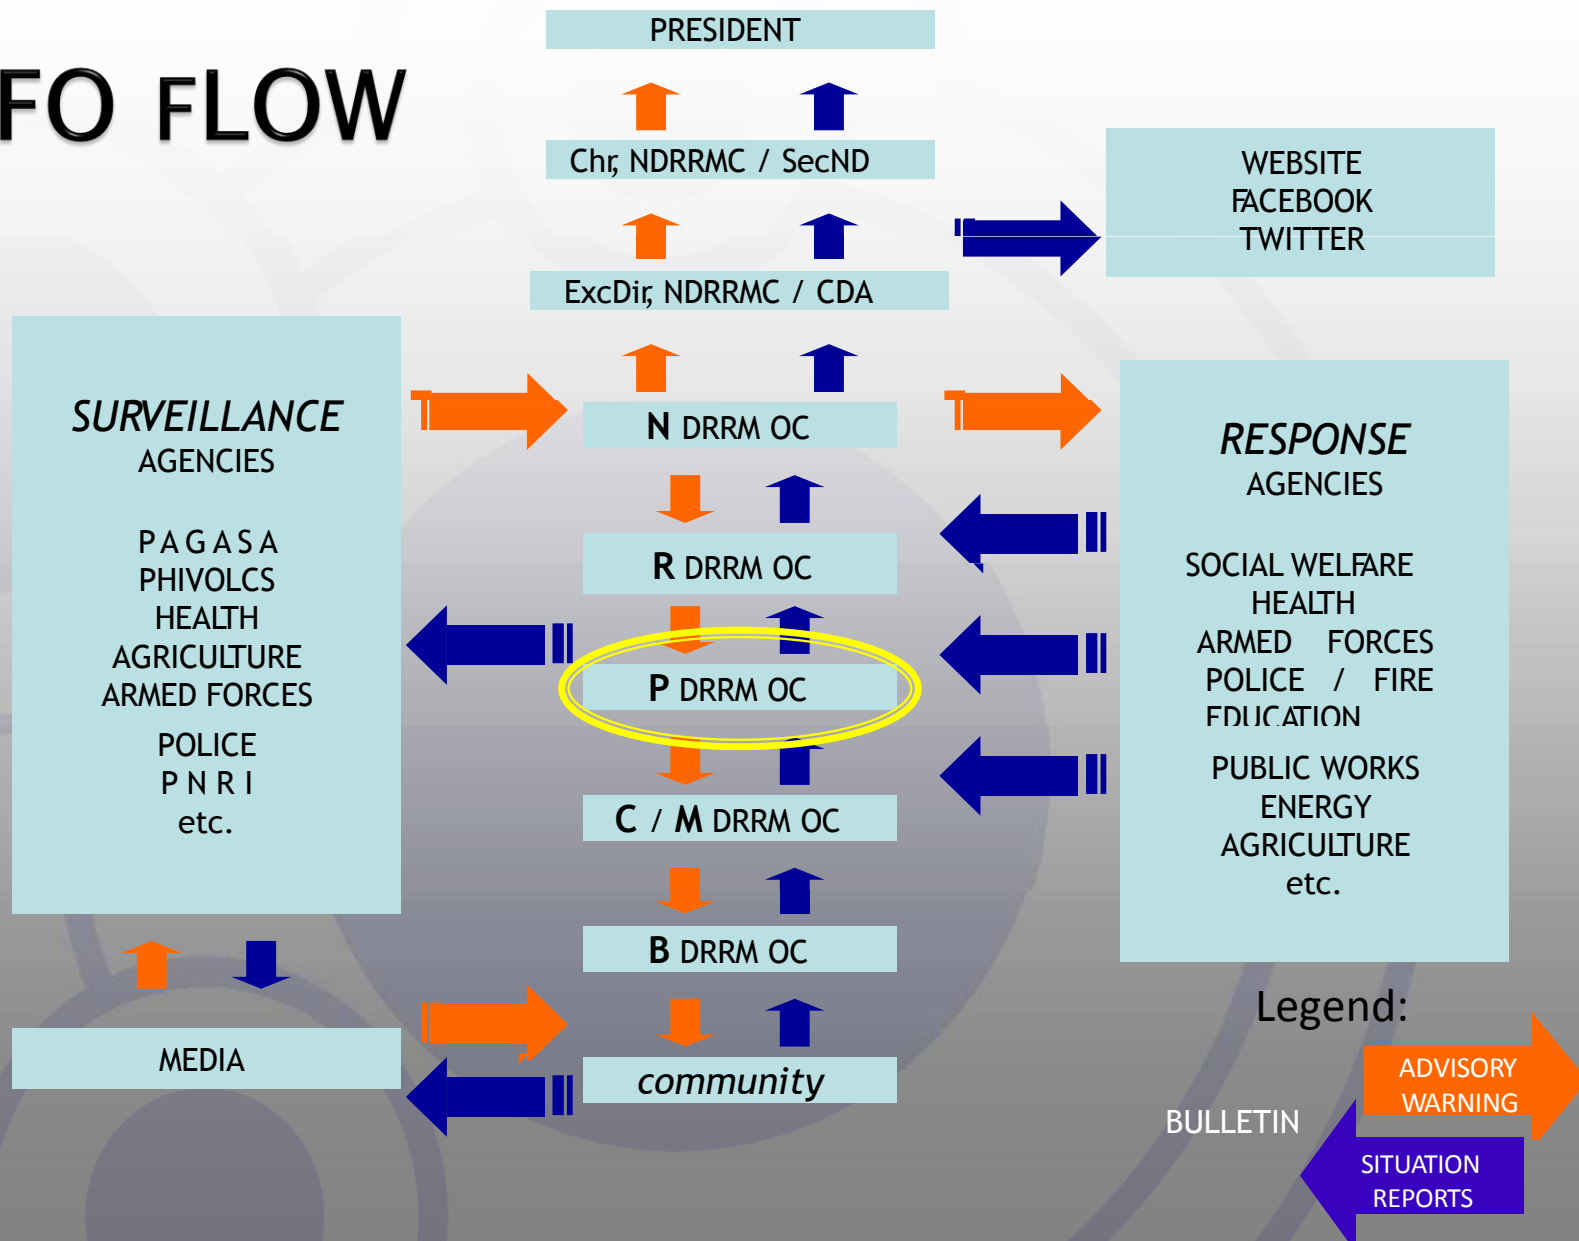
FO FLOW

PRESIDENT

Chr, NDRRMC / SecND

ExcDir, NDRRMC / CDA

N DRRM OC

R DRRM OC

P DRRM OC

C / M DRRM OC

B DRRM OC

community

WEBSITE
FACEBOOK
TWITTER

SURVEILLANCE
AGENCIES

PAGASA
PHIVOLCS
HEALTH
AGRICULTURE
ARMED FORCES
POLICE
PNRI
etc.

MEDIA

RESPONSE
AGENCIES

SOCIAL WELFARE
HEALTH
ARMED FORCES
POLICE / FIRE
EDUCATION
PUBLIC WORKS
ENERGY
AGRICULTURE
etc.

Legend:

ADVISORY
WARNING
BULLETIN

SITUATION
REPORTS